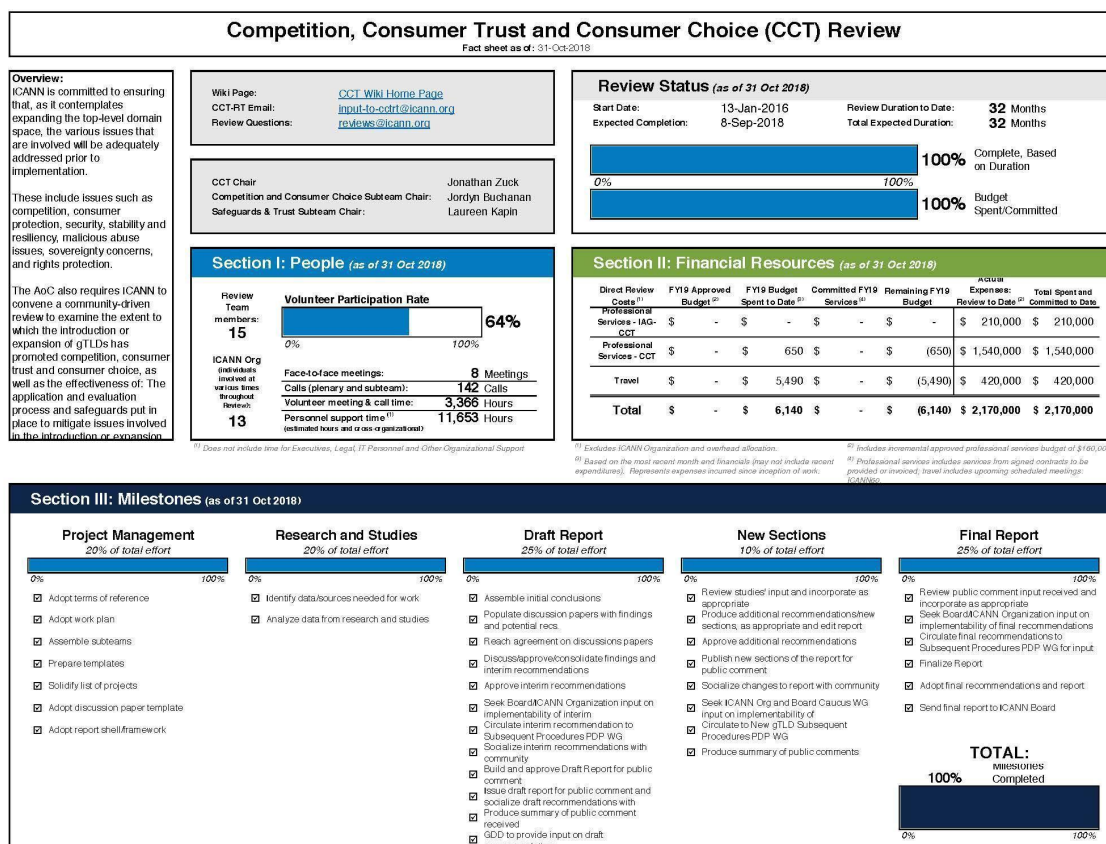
Competition, Consumer Trust and Consumer Choice (CCT) Review
Fact sheet as of: 31-Oct-2018

Overview:
ICANN is committed to ensuring that, as it contemplates expanding the top-level domain space, the various issues that are involved will be adequately addressed prior to implementation.

These include issues such as competition, consumer protection, security, stability and resiliency, malicious abuse issues, sovereignty concerns, and rights protection.

The AoC also requires ICANN to convene a community-driven review to examine the extent to which the introduction or expansion of gTLDs has promoted competition, consumer trust and consumer choice, as well as the effectiveness of: The application and evaluation process and safeguards put in place to mitigate issues involved in the introduction or expansion

Wiki Page: CCT Wiki Home Page
CCT-RT Email: input-to-cctrt@icann.org
Review Questions: reviews@icann.org

CCT Chair Jonathan Zuck
Competition and Consumer Choice Subteam Chair: Jordyn Buchanan
Safeguards & Trust Subteam Chair: Laureen Kapin

Review Status (as of 31 Oct 2018)
Start Date: 13-Jan-2016
Expected Completion: 8-Sep-2018
Review Duration to Date: 32 Months
Total Expected Duration: 32 Months
0% 100%
100% Complete, Based on Duration
100% Budget Spent/Committed

Section I: People (as of 31 Oct 2018)
Review Team members: 15
Volunteer Participation Rate
64%
0% 100%
ICANN Org (individuals involved at various times throughout Review): 13
Face-to-face meetings: 8 Meetings
Calls (plenary and subteam): 142 Calls
Volunteer meeting & call time: 3,366 Hours
Personnel support time (1) (estimated hours and cross-organizational) 11,653 Hours
(1) Does not include time for Executives, Legal, IT Personnel and Other Organizational Support

Section II: Financial Resources (as of 31 Oct 2018)

| Direct Review Costs (1) | FY19 Approved Budget (2) | FY19 Budget Spent to Date (3) | Committed FY19 Services (4) | Remaining FY19 Budget | Actual Expenses: Review to Date (3) | Total Spent and Committed to Date |
|---|---|---|---|---|---|---|
| Professional Services - IAG-CCT | $ - | $ - | $ - | $ - | $ 210,000 | $ 210,000 |
| Professional Services - CCT | $ - | $ 650 | $ - | $ (650) | $ 1,540,000 | $ 1,540,000 |
| Travel | $ - | $ 5,490 | $ - | $ (5,490) | $ 420,000 | $ 420,000 |
| Total | $ - | $ 6,140 | $ - | $ (6,140) | $ 2,170,000 | $ 2,170,000 |

(1) Excludes ICANN Organization and overhead allocation.
(2) Includes incremental approved professional services budget of $160,00
(3) Based on the most recent month end financials (may not include recent expenditures). Represents expenses incurred since inception of work.
(4) Professional services includes services from signed contracts to be provided or invoiced; travel includes upcoming scheduled meetings: ICANN6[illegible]

Section III: Milestones (as of 31 Oct 2018)

Project Management
20% of total effort
0% 100%
Adopt terms of reference
Adopt work plan
Assemble subteams
Prepare templates
Solidify list of projects
Adopt discussion paper template
Adopt report shell/framework

Research and Studies
20% of total effort
0% 100%
Identify data/sources needed for work
Analyze data from research and studies

Draft Report
25% of total effort
0% 100%
Assemble initial conclusions
Populate discussion papers with findings and potential recs.
Reach agreement on discussions papers
Discuss/approve/consolidate findings and interim recommendations
Approve interim recommendations
Seek Board/ICANN Organization input on implementability of interim
Circulate interim recommendation to Subsequent Procedures PDP WG
Socialize interim recommendations with community
Build and approve Draft Report for public comment
Issue draft report for public comment and socialize draft recommendations with
Produce summary of public comment received
GDD to provide input on draft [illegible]

New Sections
10% of total effort
0% 100%
Review studies' input and incorporate as appropriate
Produce additional recommendations/new sections, as appropriate and edit report
Approve additional recommendations
Publish new sections of the report for public comment
Socialize changes to report with community
Seek ICANN Org and Board Caucus WG input on implementability of
Circulate to New gTLD Subsequent Procedures PDP WG
Produce summary of public comments

Final Report
25% of total effort
0% 100%
Review public comment input received and incorporate as appropriate
Seek Board/ICANN Organization input on implementability of final recommendations
Circulate final recommendations to Subsequent Procedures PDP WG for input
Finalize Report
Adopt final recommendations and report
Send final report to ICANN Board

TOTAL:
100% Milestones Completed
0% 100%